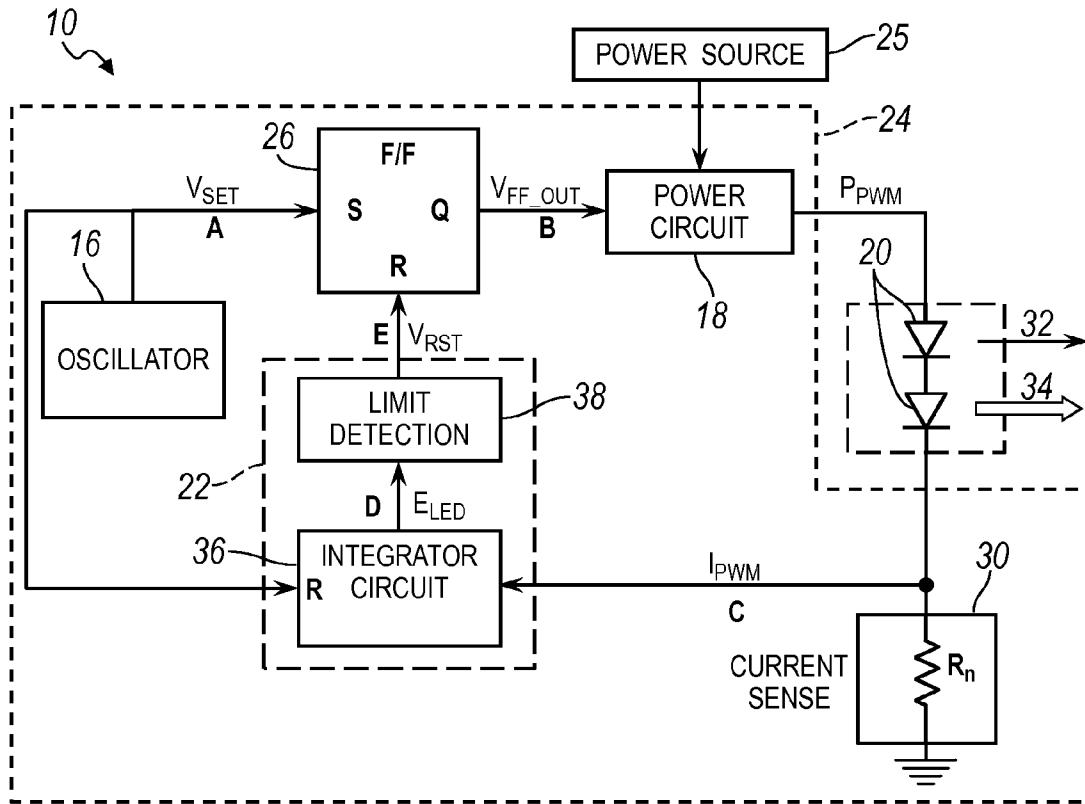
10

POWER SOURCE
25

24

26

F/F

$V_{SET}$

A

S

Q

$V_{FF\_OUT}$

B

POWER CIRCUIT

$P_{PWM}$

R

16

18

20

OSCILLATOR

E

$V_{RST}$

32

LIMIT DETECTION

38

34

22

D

$E_{LED}$

36

INTEGRATOR CIRCUIT

R

$I_{PWM}$

C

30

CURRENT SENSE

$R_n$